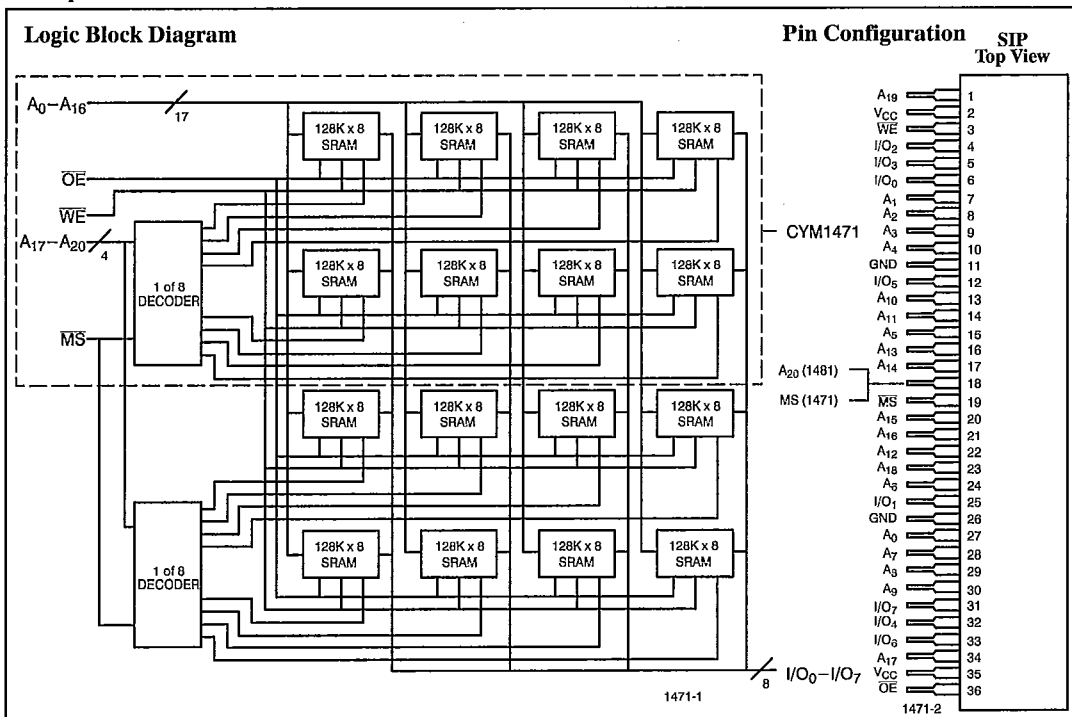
Logic Block Diagram

$A_0$–$A_{16}$ 17

$\overline{OE}$

$\overline{WE}$

$A_{17}$–$A_{20}$ 4

$\overline{MS}$

128K x 8 SRAM | 128K x 8 SRAM | 128K x 8 SRAM | 128K x 8 SRAM

1 of 8 DECODER

128K x 8 SRAM | 128K x 8 SRAM | 128K x 8 SRAM | 128K x 8 SRAM

CYM1471

128K x 8 SRAM | 128K x 8 SRAM | 128K x 8 SRAM | 128K x 8 SRAM

1 of 8 DECODER

128K x 8 SRAM | 128K x 8 SRAM | 128K x 8 SRAM | 128K x 8 SRAM

8 $I/O_0$–$I/O_7$

1471-1

Pin Configuration

SIP Top View

| Signal | Pin |
|---|---|
| $A_{19}$ | 1 |
| $V_{CC}$ | 2 |
| $\overline{WE}$ | 3 |
| $I/O_2$ | 4 |
| $I/O_3$ | 5 |
| $I/O_0$ | 6 |
| $A_1$ | 7 |
| $A_2$ | 8 |
| $A_3$ | 9 |
| $A_4$ | 10 |
| GND | 11 |
| $I/O_5$ | 12 |
| $A_{10}$ | 13 |
| $A_{11}$ | 14 |
| $A_5$ | 15 |
| $A_{13}$ | 16 |
| $A_{14}$ | 17 |
| $A_{20}$ (1481) | 18 |
| $\overline{MS}$ / MS (1471) | 19 |
| $A_{15}$ | 20 |
| $A_{16}$ | 21 |
| $A_{12}$ | 22 |
| $A_{18}$ | 23 |
| $A_6$ | 24 |
| $I/O_1$ | 25 |
| GND | 26 |
| $A_0$ | 27 |
| $A_7$ | 28 |
| $A_8$ | 29 |
| $A_9$ | 30 |
| $I/O_7$ | 31 |
| $I/O_4$ | 32 |
| $I/O_6$ | 33 |
| $A_{17}$ | 34 |
| $V_{CC}$ | 35 |
| $\overline{OE}$ | 36 |

1471-2